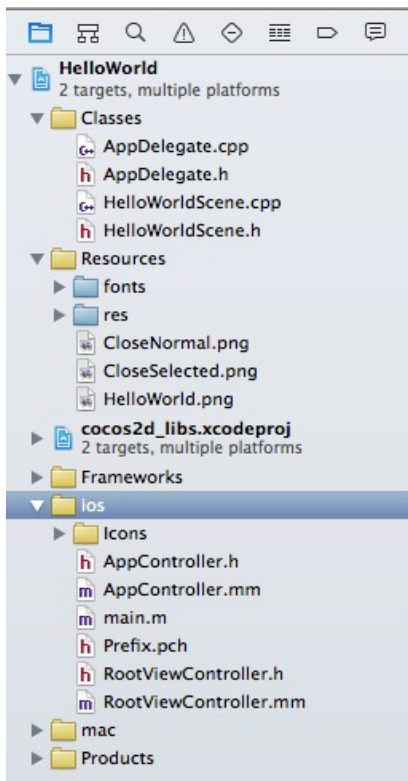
HelloWorld
2 targets, multiple platforms
Classes
AppDelegate.cpp
AppDelegate.h
HelloWorldScene.cpp
HelloWorldScene.h
Resources
fonts
res
CloseNormal.png
CloseSelected.png
HelloWorld.png
cocos2d_libs.xcodeproj
2 targets, multiple platforms
Frameworks
ios
Icons
AppController.h
AppController.mm
main.m
Prefix.pch
RootViewController.h
RootViewController.mm
mac
Products